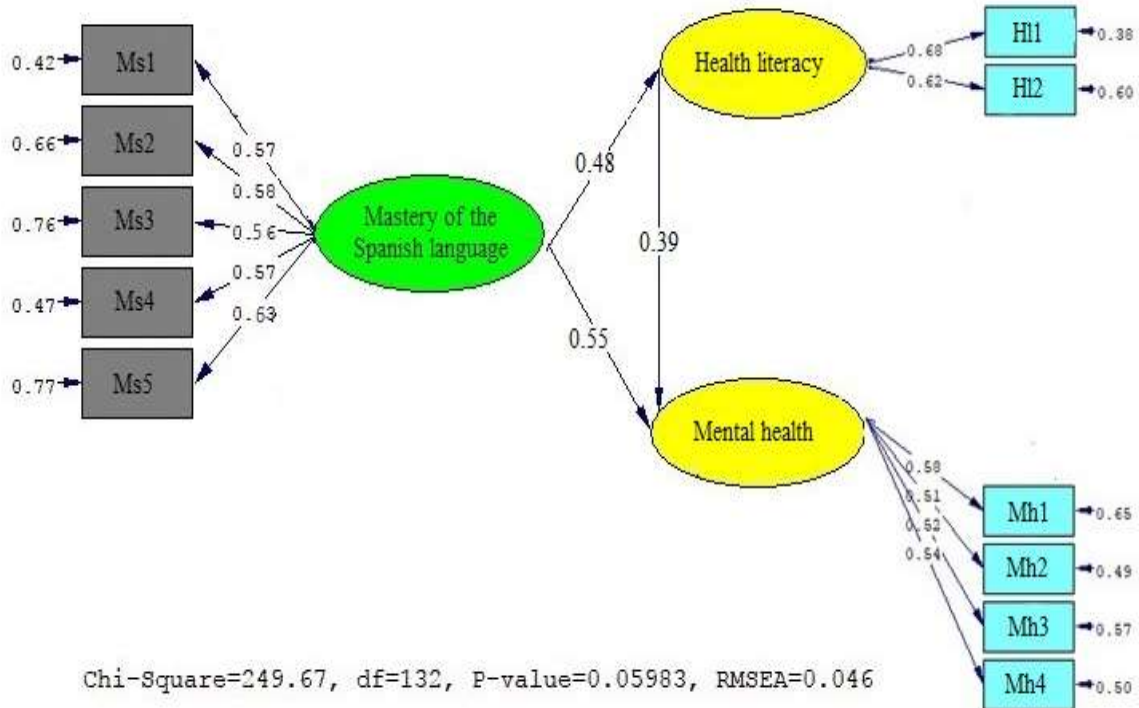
0.42 Ms1
0.66 Ms2
0.76 Ms3
0.47 Ms4
0.77 Ms5

0.57
0.58
0.56
0.57
0.63

Mastery of the Spanish language

0.48
0.39
0.55

Health literacy
0.68
0.62
Hl1 0.38
Hl2 0.60

Mental health
0.58
0.51
0.52
0.54
Mh1 0.65
Mh2 0.49
Mh3 0.57
Mh4 0.50

Chi-Square=249.67, df=132, P-value=0.05983, RMSEA=0.046